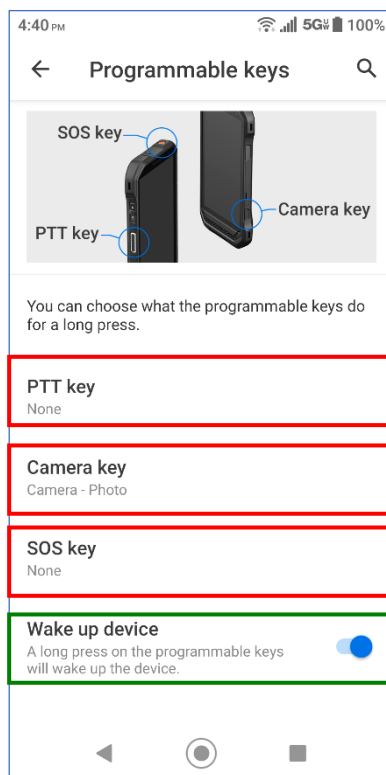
4:40 PM

5G 100%

Programmable keys

SOS key

Camera key

PTT key

You can choose what the programmable keys do for a long press.

PTT key
None

Camera key
Camera - Photo

SOS key
None

Wake up device
A long press on the programmable keys will wake up the device.